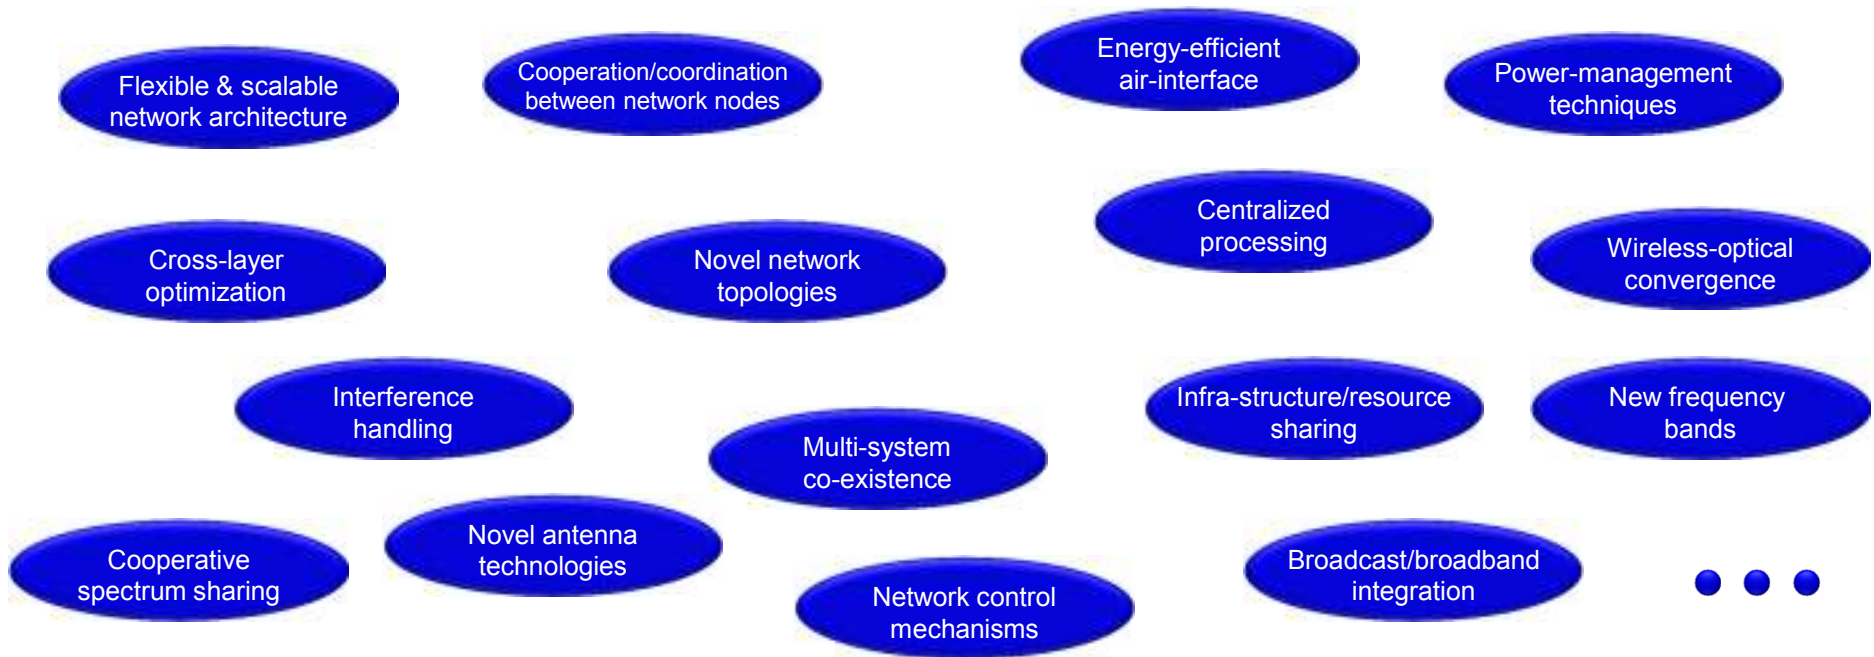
Flexible & scalable network architecture

Cooperation/coordination between network nodes

Energy-efficient air-interface

Power-management techniques

Centralized processing

Cross-layer optimization

Novel network topologies

Wireless-optical convergence

Interference handling

Infra-structure/resource sharing

New frequency bands

Multi-system co-existence

Cooperative spectrum sharing

Novel antenna technologies

Broadcast/broadband integration

Network control mechanisms